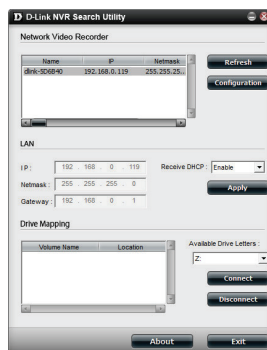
D D-Link NVR Search Utility

Network Video Recorder

| Name | IP | Netmask |
|---|---|---|
| dlink-5D6840 | 192.168.0.119 | 255.255.25... |

Refresh

Configuration

LAN

IP : 192 . 168 . 0 . 119

Receive DHCP : Enable

Netmask : 255 . 255 . 255 . 0

Apply

Gateway : 192 . 168 . 0 . 1

Drive Mapping

| Volume Name | Location |
|---|---|

Available Drive Letters :

Z:

Connect

Disconnect

About

Exit